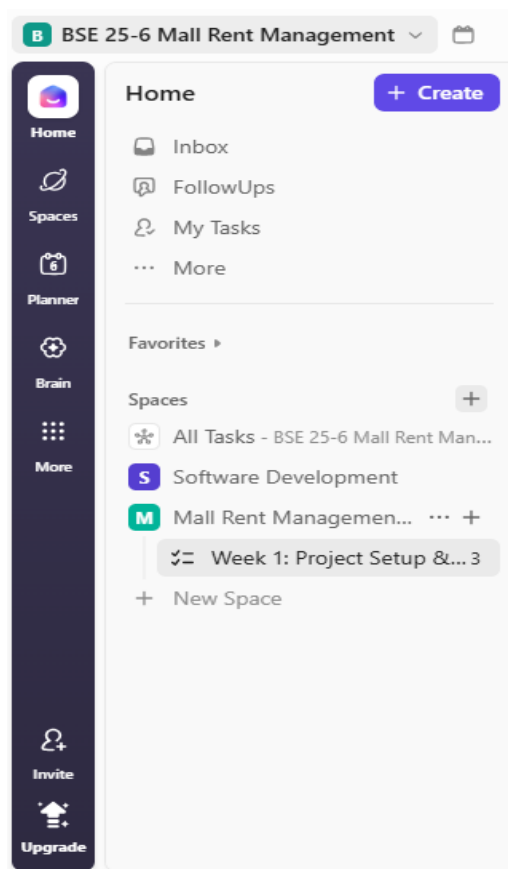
B BSE 25-6 Mall Rent Management

Home
Spaces
6
Planner
Brain
More

Home
+ Create
Inbox
FollowUps
My Tasks
More

Favorites

Spaces
+
All Tasks - BSE 25-6 Mall Rent Man...
S Software Development
M Mall Rent Managemen...
Week 1: Project Setup &... 3
+ New Space

Invite
Upgrade